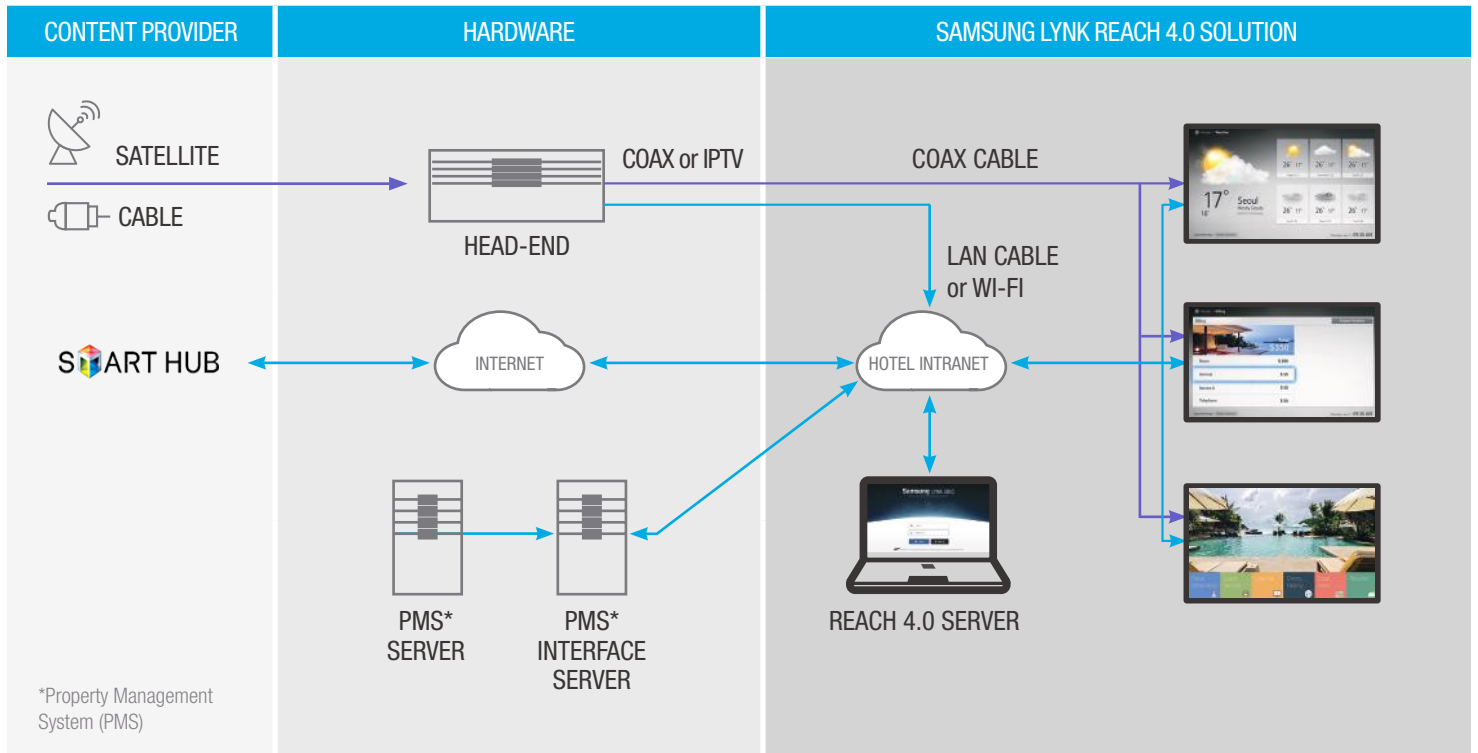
CONTENT PROVIDER

SATELLITE

CABLE

SMART HUB

*Property Management System (PMS)

HARDWARE

COAX or IPTV

HEAD-END

INTERNET

PMS* SERVER

PMS* INTERFACE SERVER

SAMSUNG LYNK REACH 4.0 SOLUTION

COAX CABLE

LAN CABLE or WI-FI

HOTEL INTRANET

REACH 4.0 SERVER

17° Seoul

Samsung